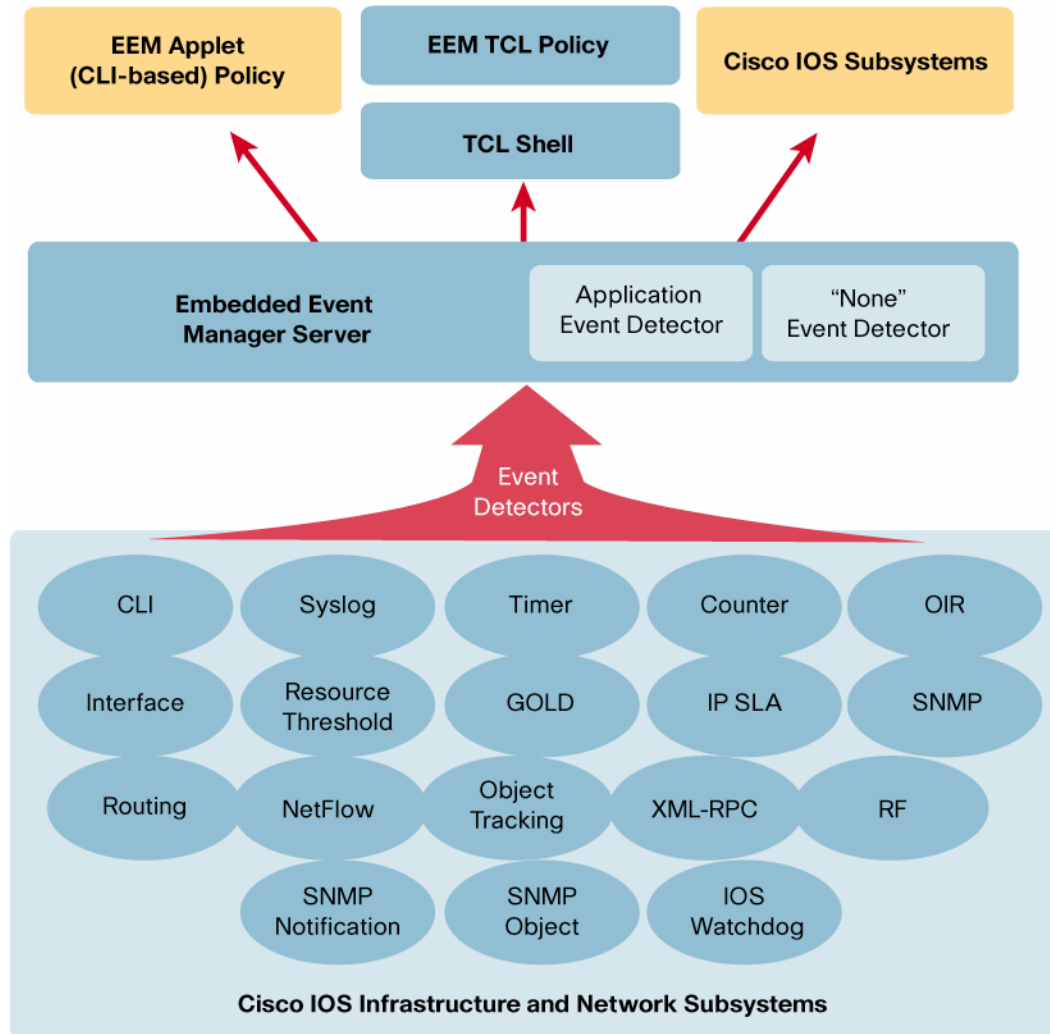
EEM Applet (CLI-based) Policy

EEM TCL Policy

TCL Shell

Cisco IOS Subsystems

Embedded Event Manager Server

Application Event Detector

“None” Event Detector

Event Detectors

CLI

Syslog

Timer

Counter

OIR

Interface

Resource Threshold

GOLD

IP SLA

SNMP

Routing

NetFlow

Object Tracking

XML-RPC

RF

SNMP Notification

SNMP Object

IOS Watchdog

Cisco IOS Infrastructure and Network Subsystems